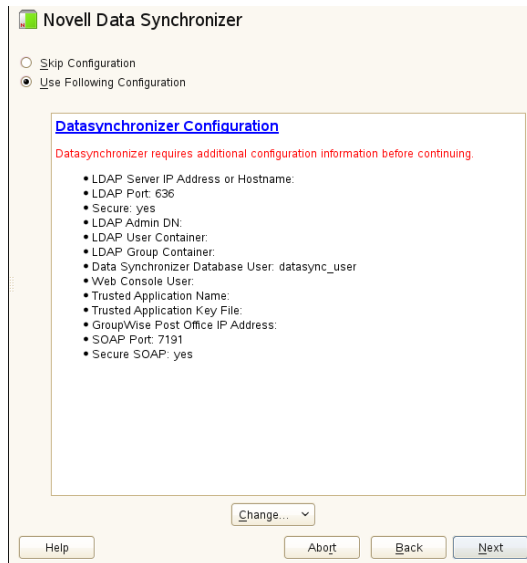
Novell Data Synchronizer

Skip Configuration
Use Following Configuration

Datasynchronizer Configuration

Datasynchronizer requires additional configuration information before continuing.

- LDAP Server IP Address or Hostname:
- LDAP Port: 636
- Secure: yes
- LDAP Admin DN:
- LDAP User Container:
- LDAP Group Container:
- Data Synchronizer Database User: datasync_user
- Web Console User:
- Trusted Application Name:
- Trusted Application Key File:
- GroupWise Post Office IP Address:
- SOAP Port: 7191
- Secure SOAP: yes

Change...

Help
Abort
Back
Next